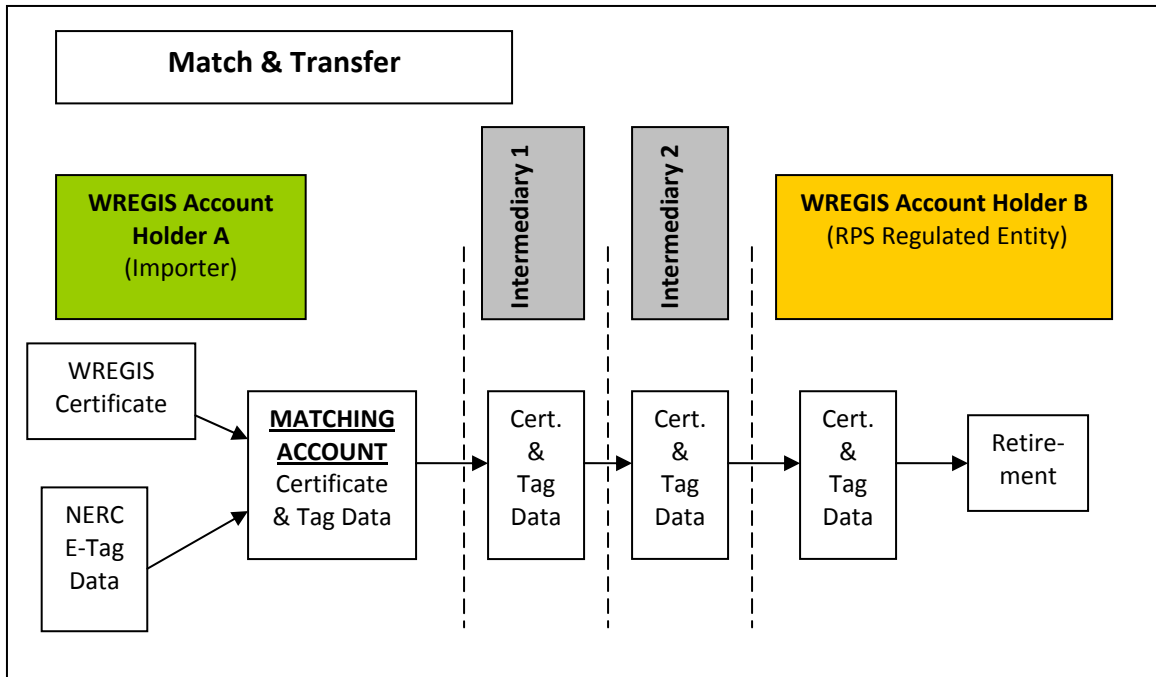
Match & Transfer

WREGIS Account Holder A
(Importer)

Intermediary 1

Intermediary 2

WREGIS Account Holder B
(RPS Regulated Entity)

WREGIS Certificate

NERC E-Tag Data

MATCHING ACCOUNT
Certificate & Tag Data

Cert. & Tag Data

Cert. & Tag Data

Cert. & Tag Data

Retirement